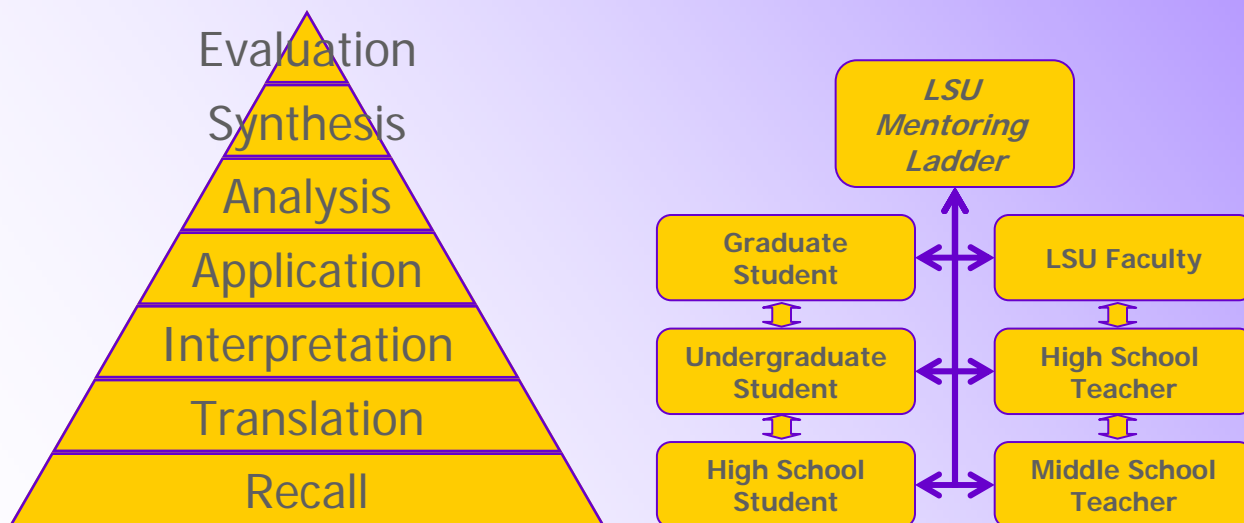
Evaluation
Synthesis
Analysis
Application
Interpretation
Translation
Recall

LSU Mentoring Ladder

Graduate Student

LSU Faculty

Undergraduate Student

High School Teacher

High School Student

Middle School Teacher